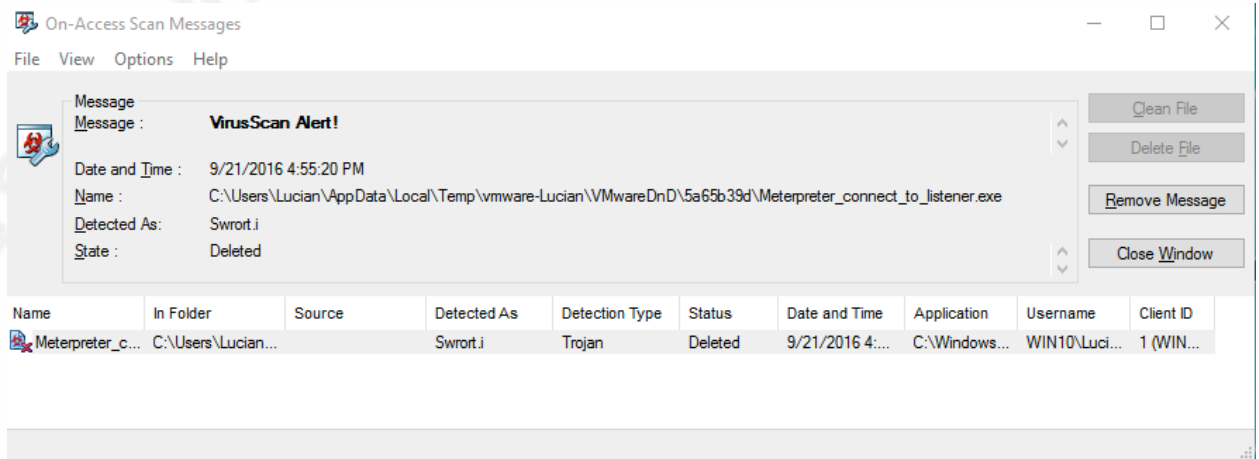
On-Access Scan Messages

File View Options Help

Message

Message : VirusScan Alert!

Date and Time : 9/21/2016 4:55:20 PM

Name : C:\Users\Lucian\AppData\Local\Temp\vmware-Lucian\VMwareDnD\5a65b39d\Meterpreter_connect_to_listener.exe

Detected As: Swrort.i

State : Deleted

Clean File

Delete File

Remove Message

Close Window

| Name | In Folder | Source | Detected As | Detection Type | Status | Date and Time | Application | Username | Client ID |
|---|---|---|---|---|---|---|---|---|---|
| Meterpreter_c... | C:\Users\Lucian... | | Swrort.i | Trojan | Deleted | 9/21/2016 4:... | C:\Windows... | WIN10\Luci... | 1 (WIN... |